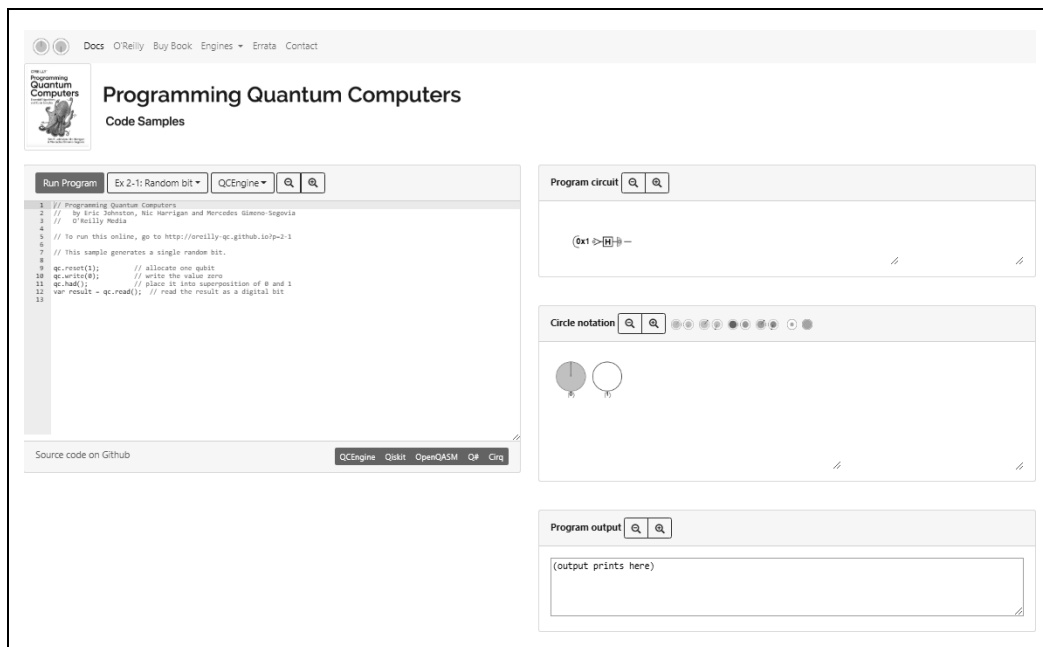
Docs O'Reilly Buy Book Engines ▾ Errata Contact

Programming Quantum Computers

Programming Quantum Computers
Code Samples

Run Program | Ex 2-1: Random bit ▾ | QCEngine ▾

1 // Programming Quantum Computers
2 //   by Eric Johnston, Nic Harrigan and Mercedes Gimeno-Segovia
3 //   O'Reilly Media
4
5 // To run this online, go to http://oreilly-qc.github.io?p=2-1
6
7 // This sample generates a single random bit.
8
9 qc.reset(1);          // allocate one qubit
10 qc.write(0);         // write the value zero
11 qc.had();            // place it into superposition of 0 and 1
12 var result = qc.read();  // read the result as a digital bit
13

Source code on Github

QCEngine Qiskit OpenQASM Q# Cirq

Program circuit

0x1 H

Circle notation

|0⟩ |1⟩

Program output

(output prints here)